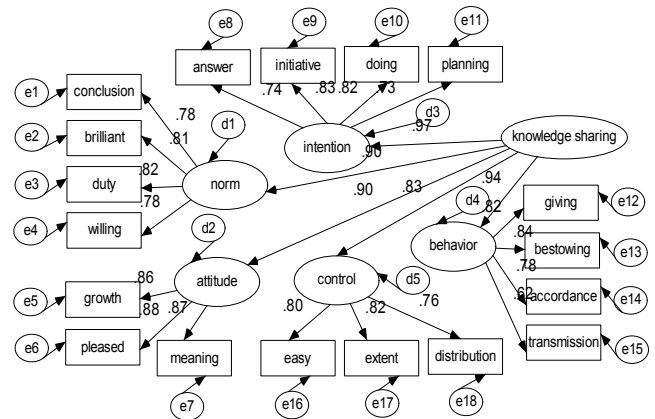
e8
e9
e10
e11
answer
initiative
doing
planning
.74
.83
.82
.73
d3
.97
intention
.90
knowledge sharing
e1
conclusion
.78
e2
brilliant
.81
d1
e3
duty
.82
norm
e4
willing
.78
.90
.83
.94
d4
.82
giving
e12
d2
.84
behavior
bestowing
e13
.78
.62
accordance
e14
attitude
control
d5
e5
growth
.86
.88
.87
.80
.82
.76
transmission
e15
e6
pleased
meaning
easy
extent
distribution
e7
e16
e17
e18